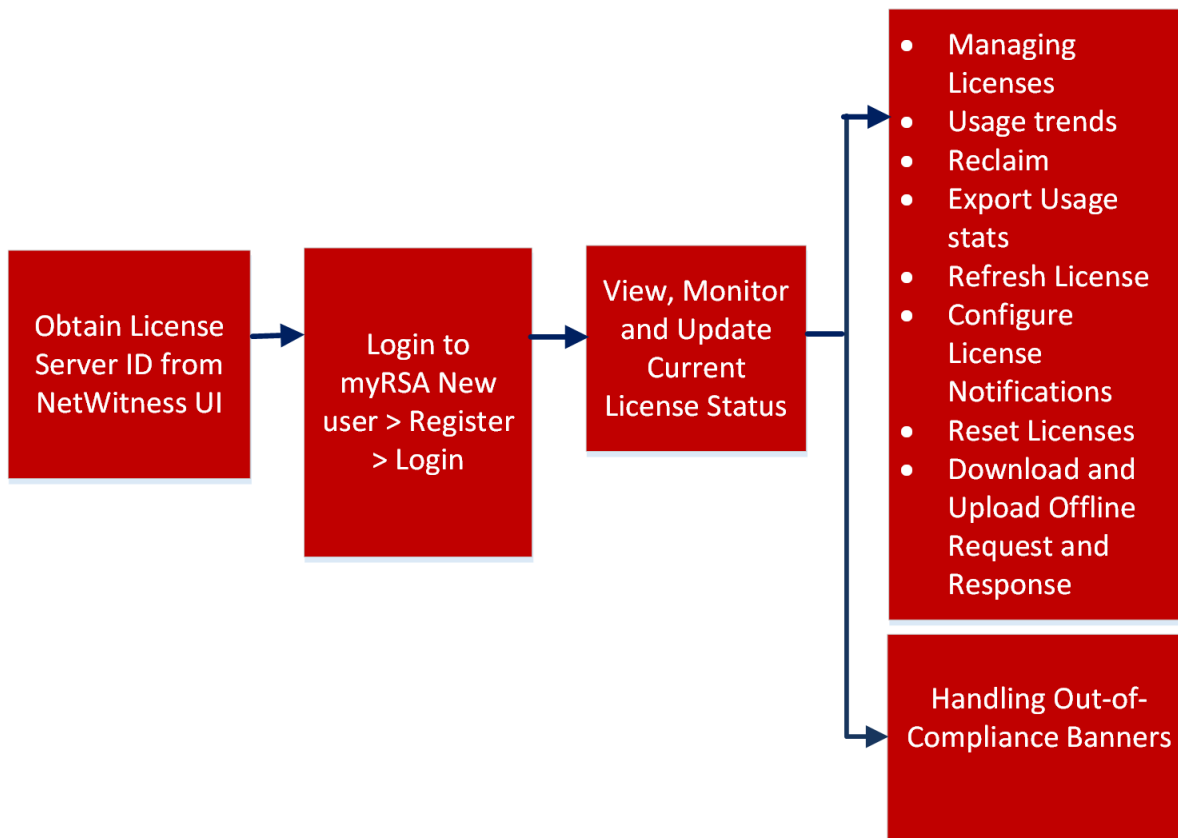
Obtain License Server ID from NetWitness UI

Login to myRSA New user > Register > Login

View, Monitor and Update Current License Status

- Managing Licenses
- Usage trends
- Reclaim
- Export Usage stats
- Refresh License
- Configure License Notifications
- Reset Licenses
- Download and Upload Offline Request and Response

Handling Out-of-Compliance Banners